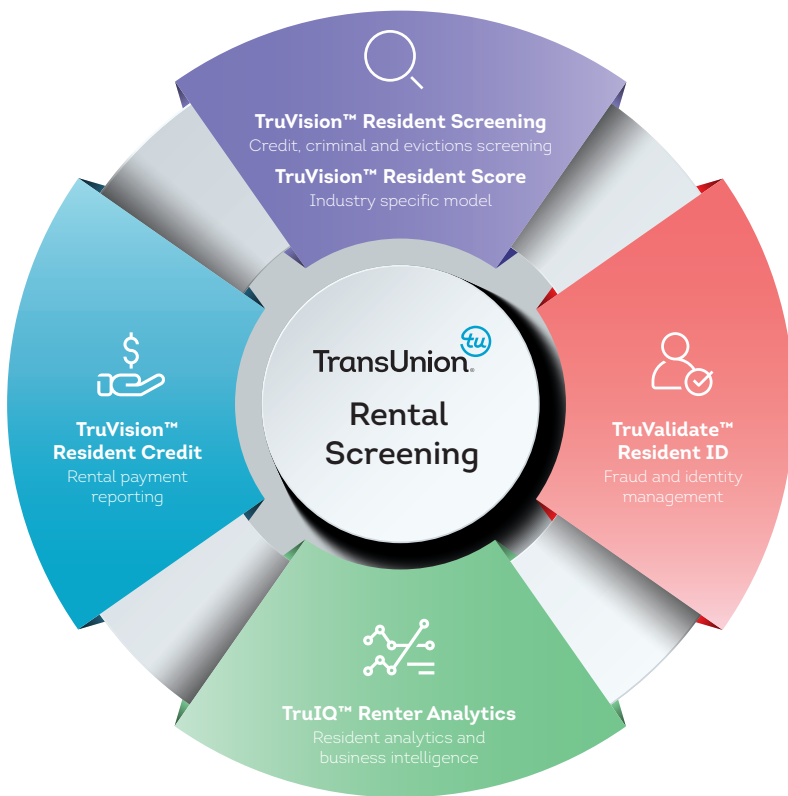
TruVision™ Resident Screening
Credit, criminal and evictions screening

TruVision™ Resident Score
Industry specific model

$

TruVision™ Resident Credit
Rental payment reporting

tu
TransUnion.

Rental Screening

TruValidate™ Resident ID
Fraud and identity management

TruIQ™ Renter Analytics
Resident analytics and business intelligence